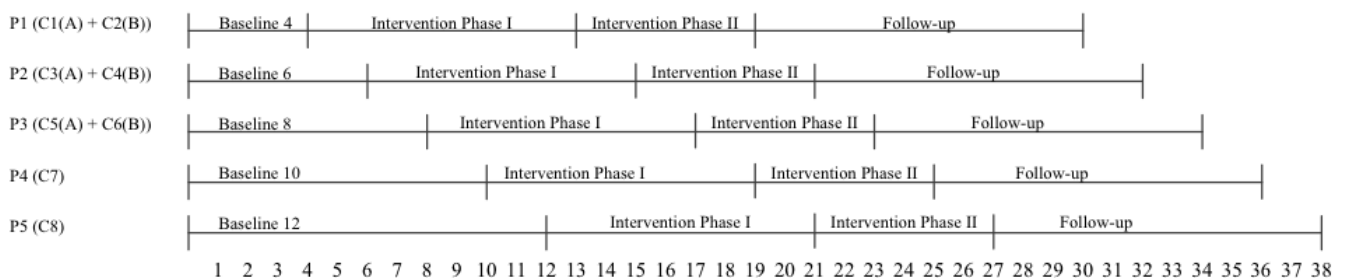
P1 (C1(A) + C2(B)) Baseline 4 Intervention Phase I Intervention Phase II Follow-up

P2 (C3(A) + C4(B)) Baseline 6 Intervention Phase I Intervention Phase II Follow-up

P3 (C5(A) + C6(B)) Baseline 8 Intervention Phase I Intervention Phase II Follow-up

P4 (C7) Baseline 10 Intervention Phase I Intervention Phase II Follow-up

P5 (C8) Baseline 12 Intervention Phase I Intervention Phase II Follow-up

1 2 3 4 5 6 7 8 9 10 11 12 13 14 15 16 17 18 19 20 21 22 23 24 25 26 27 28 29 30 31 32 33 34 35 36 37 38